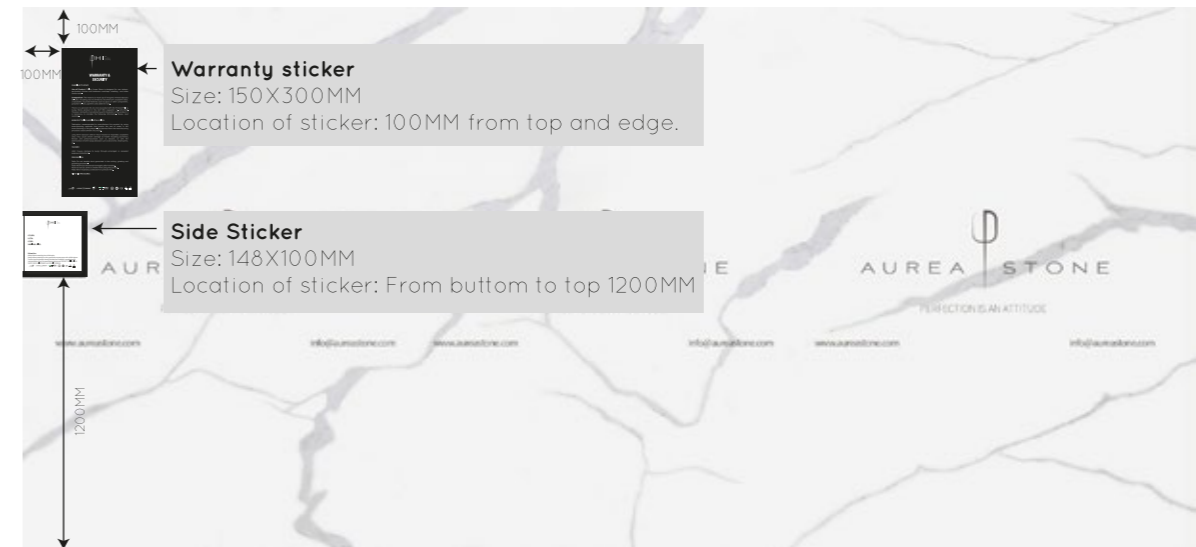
100MM

100MM

Warranty sticker
Size: 150X300MM
Location of sticker: 100MM from top and edge.

Side Sticker
Size: 148X100MM
Location of sticker: From buttom to top 1200MM

AUR E AUREA STONE
PERFECTION IS AN ATTITUDE

www.aureastone.com info@aureastone.com www.aureastone.com info@aureastone.com www.aureastone.com info@aureastone.com

1200MM